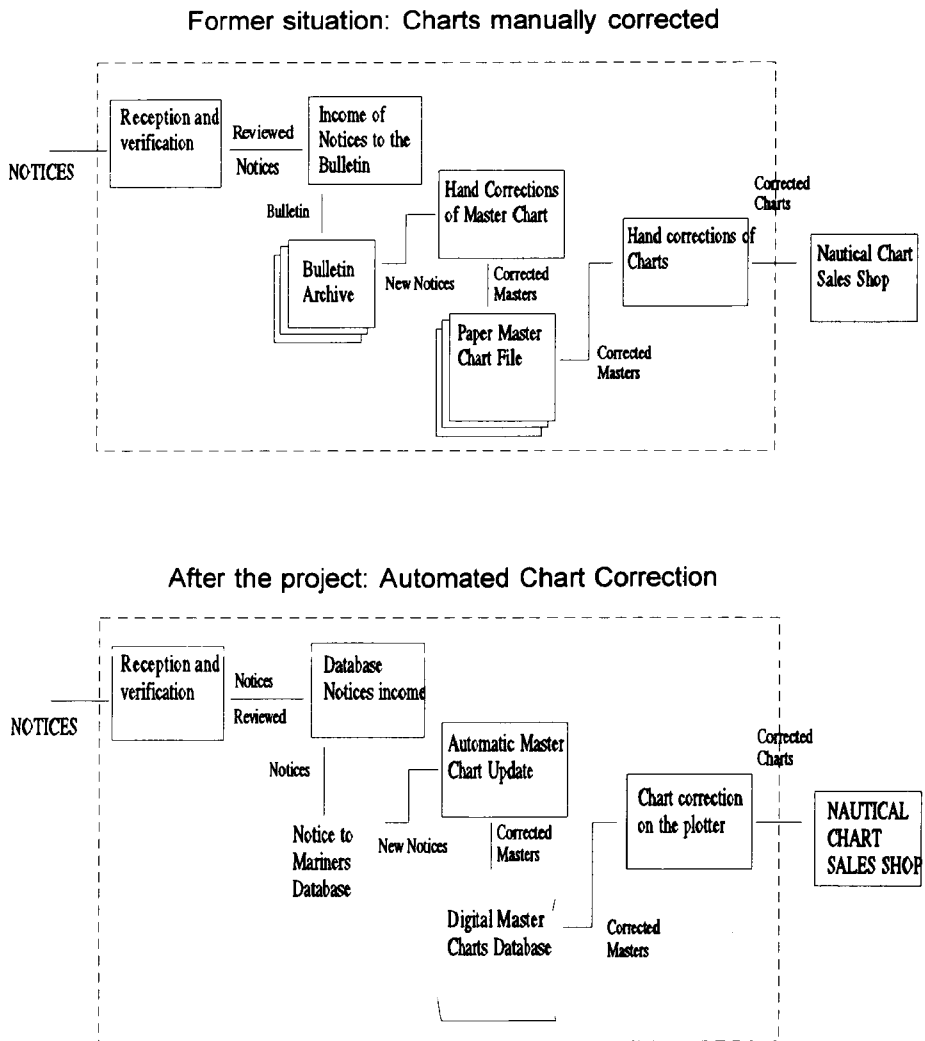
Former situation: Charts manually corrected

NOTICES

Reception and verification

Reviewed Notices

Income of Notices to the Bulletin

Bulletin

Bulletin Archive

New Notices

Hand Corrections of Master Chart

Corrected Masters

Paper Master Chart File

Corrected Masters

Hand corrections of Charts

Corrected Charts

Nautical Chart Sales Shop

After the project: Automated Chart Correction

NOTICES

Reception and verification

Notices Reviewed

Database Notices income

Notices

Notice to Mariners Database

New Notices

Automatic Master Chart Update

Corrected Masters

Digital Master Charts Database

Corrected Masters

Chart correction on the plotter

Corrected Charts

NAUTICAL CHART SALES SHOP